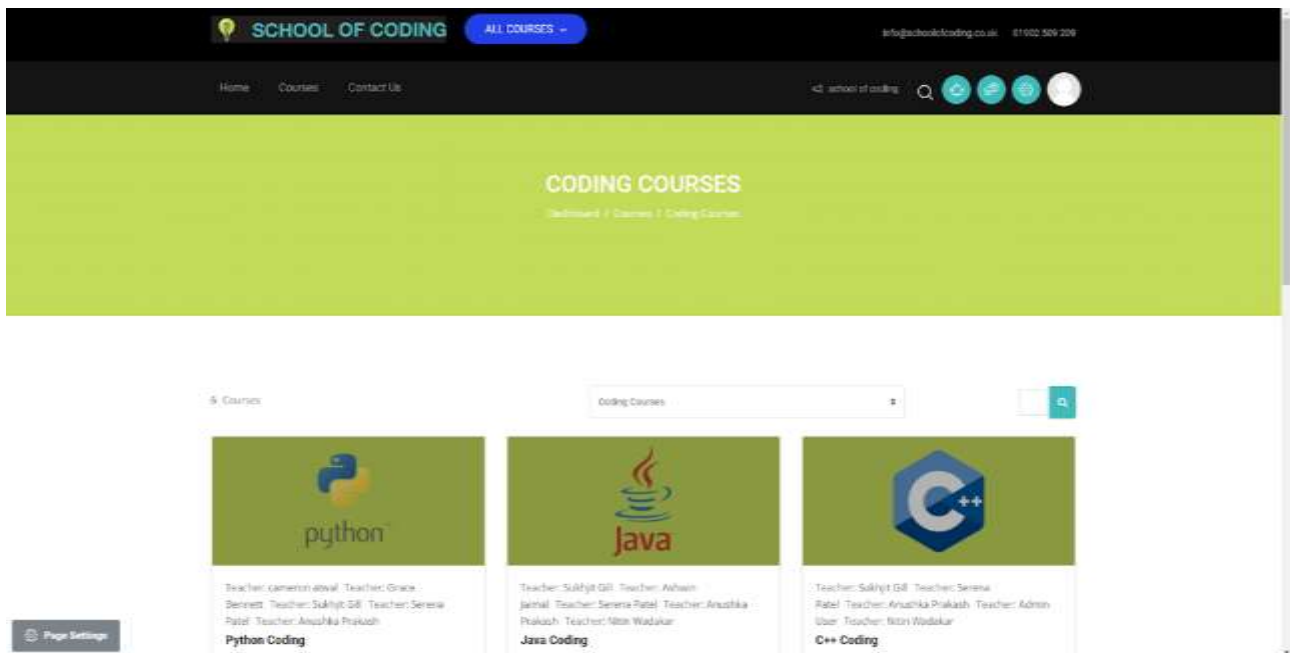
SCHOOL OF CODING ALL COURSES

info@schoolofcoding.co.uk 01902 509 209

Home Courses Contact Us

school of coding

CODING COURSES

Dashboard / Courses / Coding Courses

6 Courses

Coding Courses

python

Teacher: cameron atwal Teacher: Grace Bennett Teacher: Sukhjit Gill Teacher: Serena Patel Teacher: Anushka Prakash

Python Coding

Java

Teacher: Sukhjit Gill Teacher: Ashwin Jaimal Teacher: Serena Patel Teacher: Anushka Prakash Teacher: Nitin Wadakar

Java Coding

C++

Teacher: Sukhjit Gill Teacher: Serena Patel Teacher: Anushka Prakash Teacher: Admin User Teacher: Nitin Wadakar

C++ Coding

Page Settings